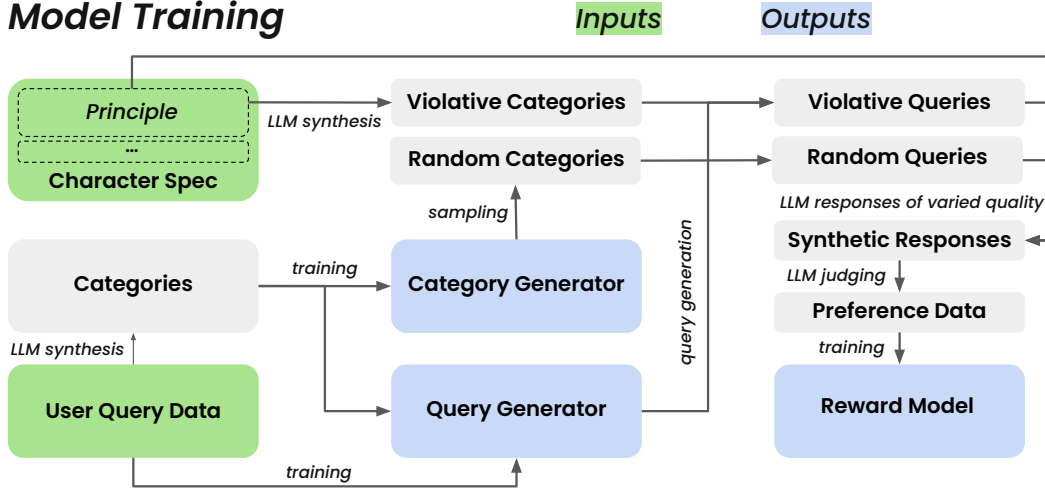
Model Training

Inputs

Outputs

Principle

...

Character Spec

LLM synthesis

Violative Categories

Random Categories

sampling

Violative Queries

Random Queries

LLM responses of varied quality

Synthetic Responses

LLM judging

Preference Data

training

Reward Model

query generation

Categories

training

Category Generator

LLM synthesis

User Query Data

Query Generator

training